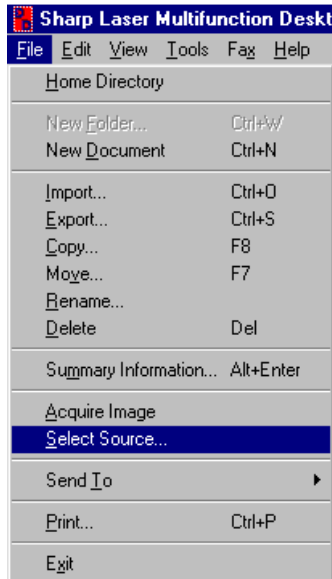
Sharp Laser Multifunction Deskt

File Edit View Tools Fax Help

Home Directory

New Folder... Ctrl+W
New Document Ctrl+N

Import... Ctrl+O
Export... Ctrl+S
Copy... F8
Move... F7
Rename...
Delete Del

Summary Information... Alt+Enter

Acquire Image
Select Source...

Send To

Print... Ctrl+P

Exit